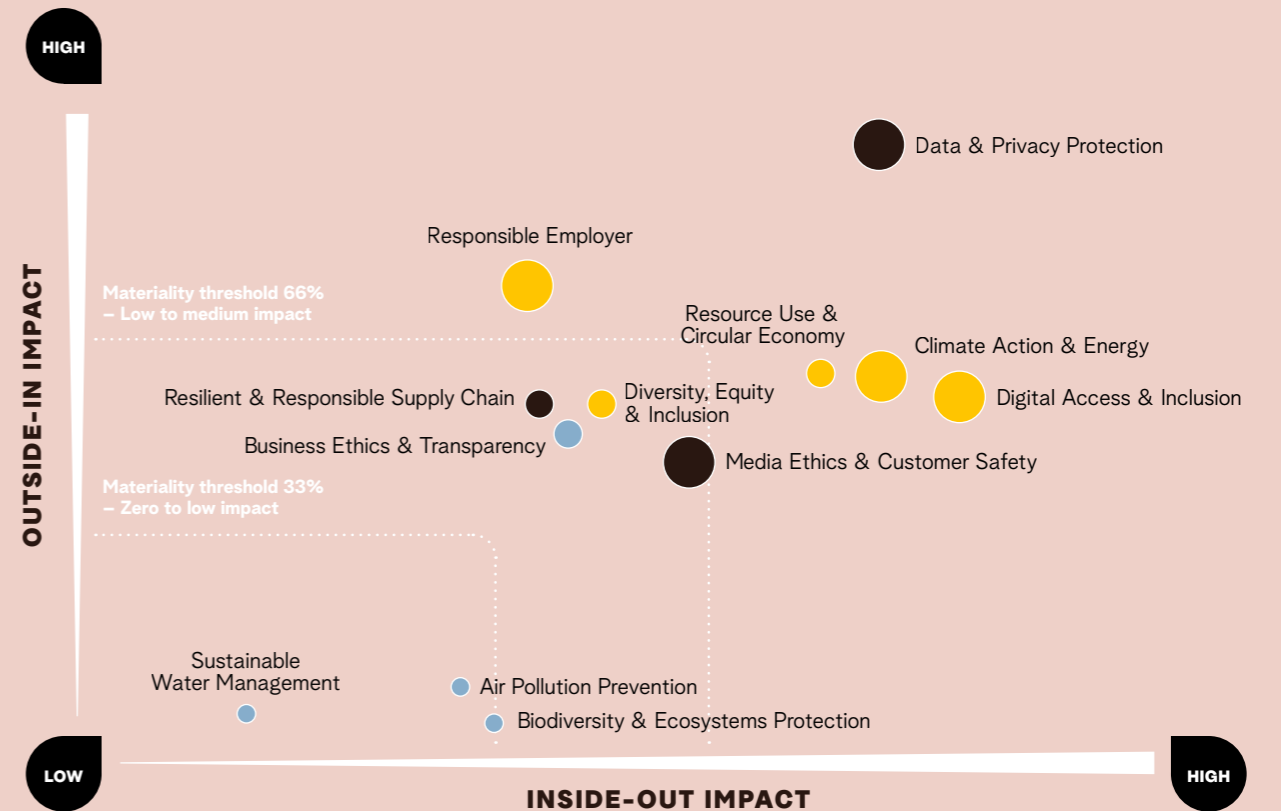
HIGH

OUTSIDE-IN IMPACT

Data & Privacy Protection

Responsible Employer

Materiality threshold 66% – Low to medium impact

Resource Use & Circular Economy

Climate Action & Energy

Digital Access & Inclusion

Resilient & Responsible Supply Chain

Diversity, Equity & Inclusion

Business Ethics & Transparency

Media Ethics & Customer Safety

Materiality threshold 33% – Zero to low impact

Sustainable Water Management

Air Pollution Prevention

Biodiversity & Ecosystems Protection

LOW

HIGH

INSIDE-OUT IMPACT